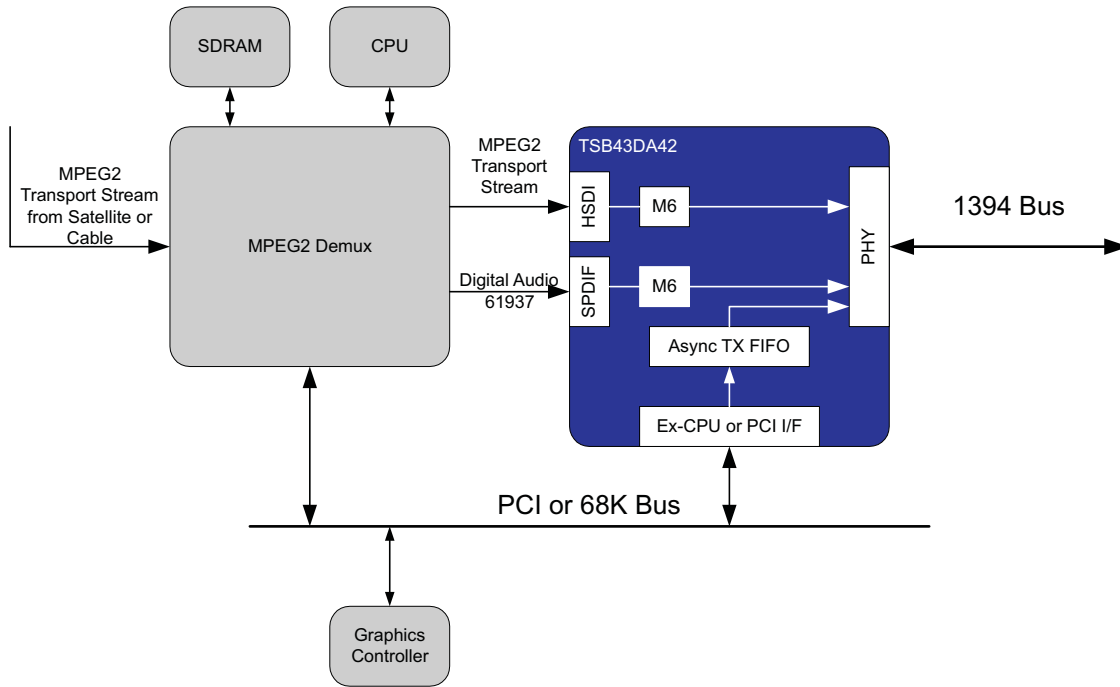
SDRAM

CPU

MPEG2 Transport Stream from Satellite or Cable

MPEG2 Demux

MPEG2 Transport Stream

Digital Audio 61937

TSB43DA42

HSDI

M6

SPDIF

M6

Async TX FIFO

Ex-CPU or PCI I/F

PHY

1394 Bus

PCI or 68K Bus

Graphics Controller